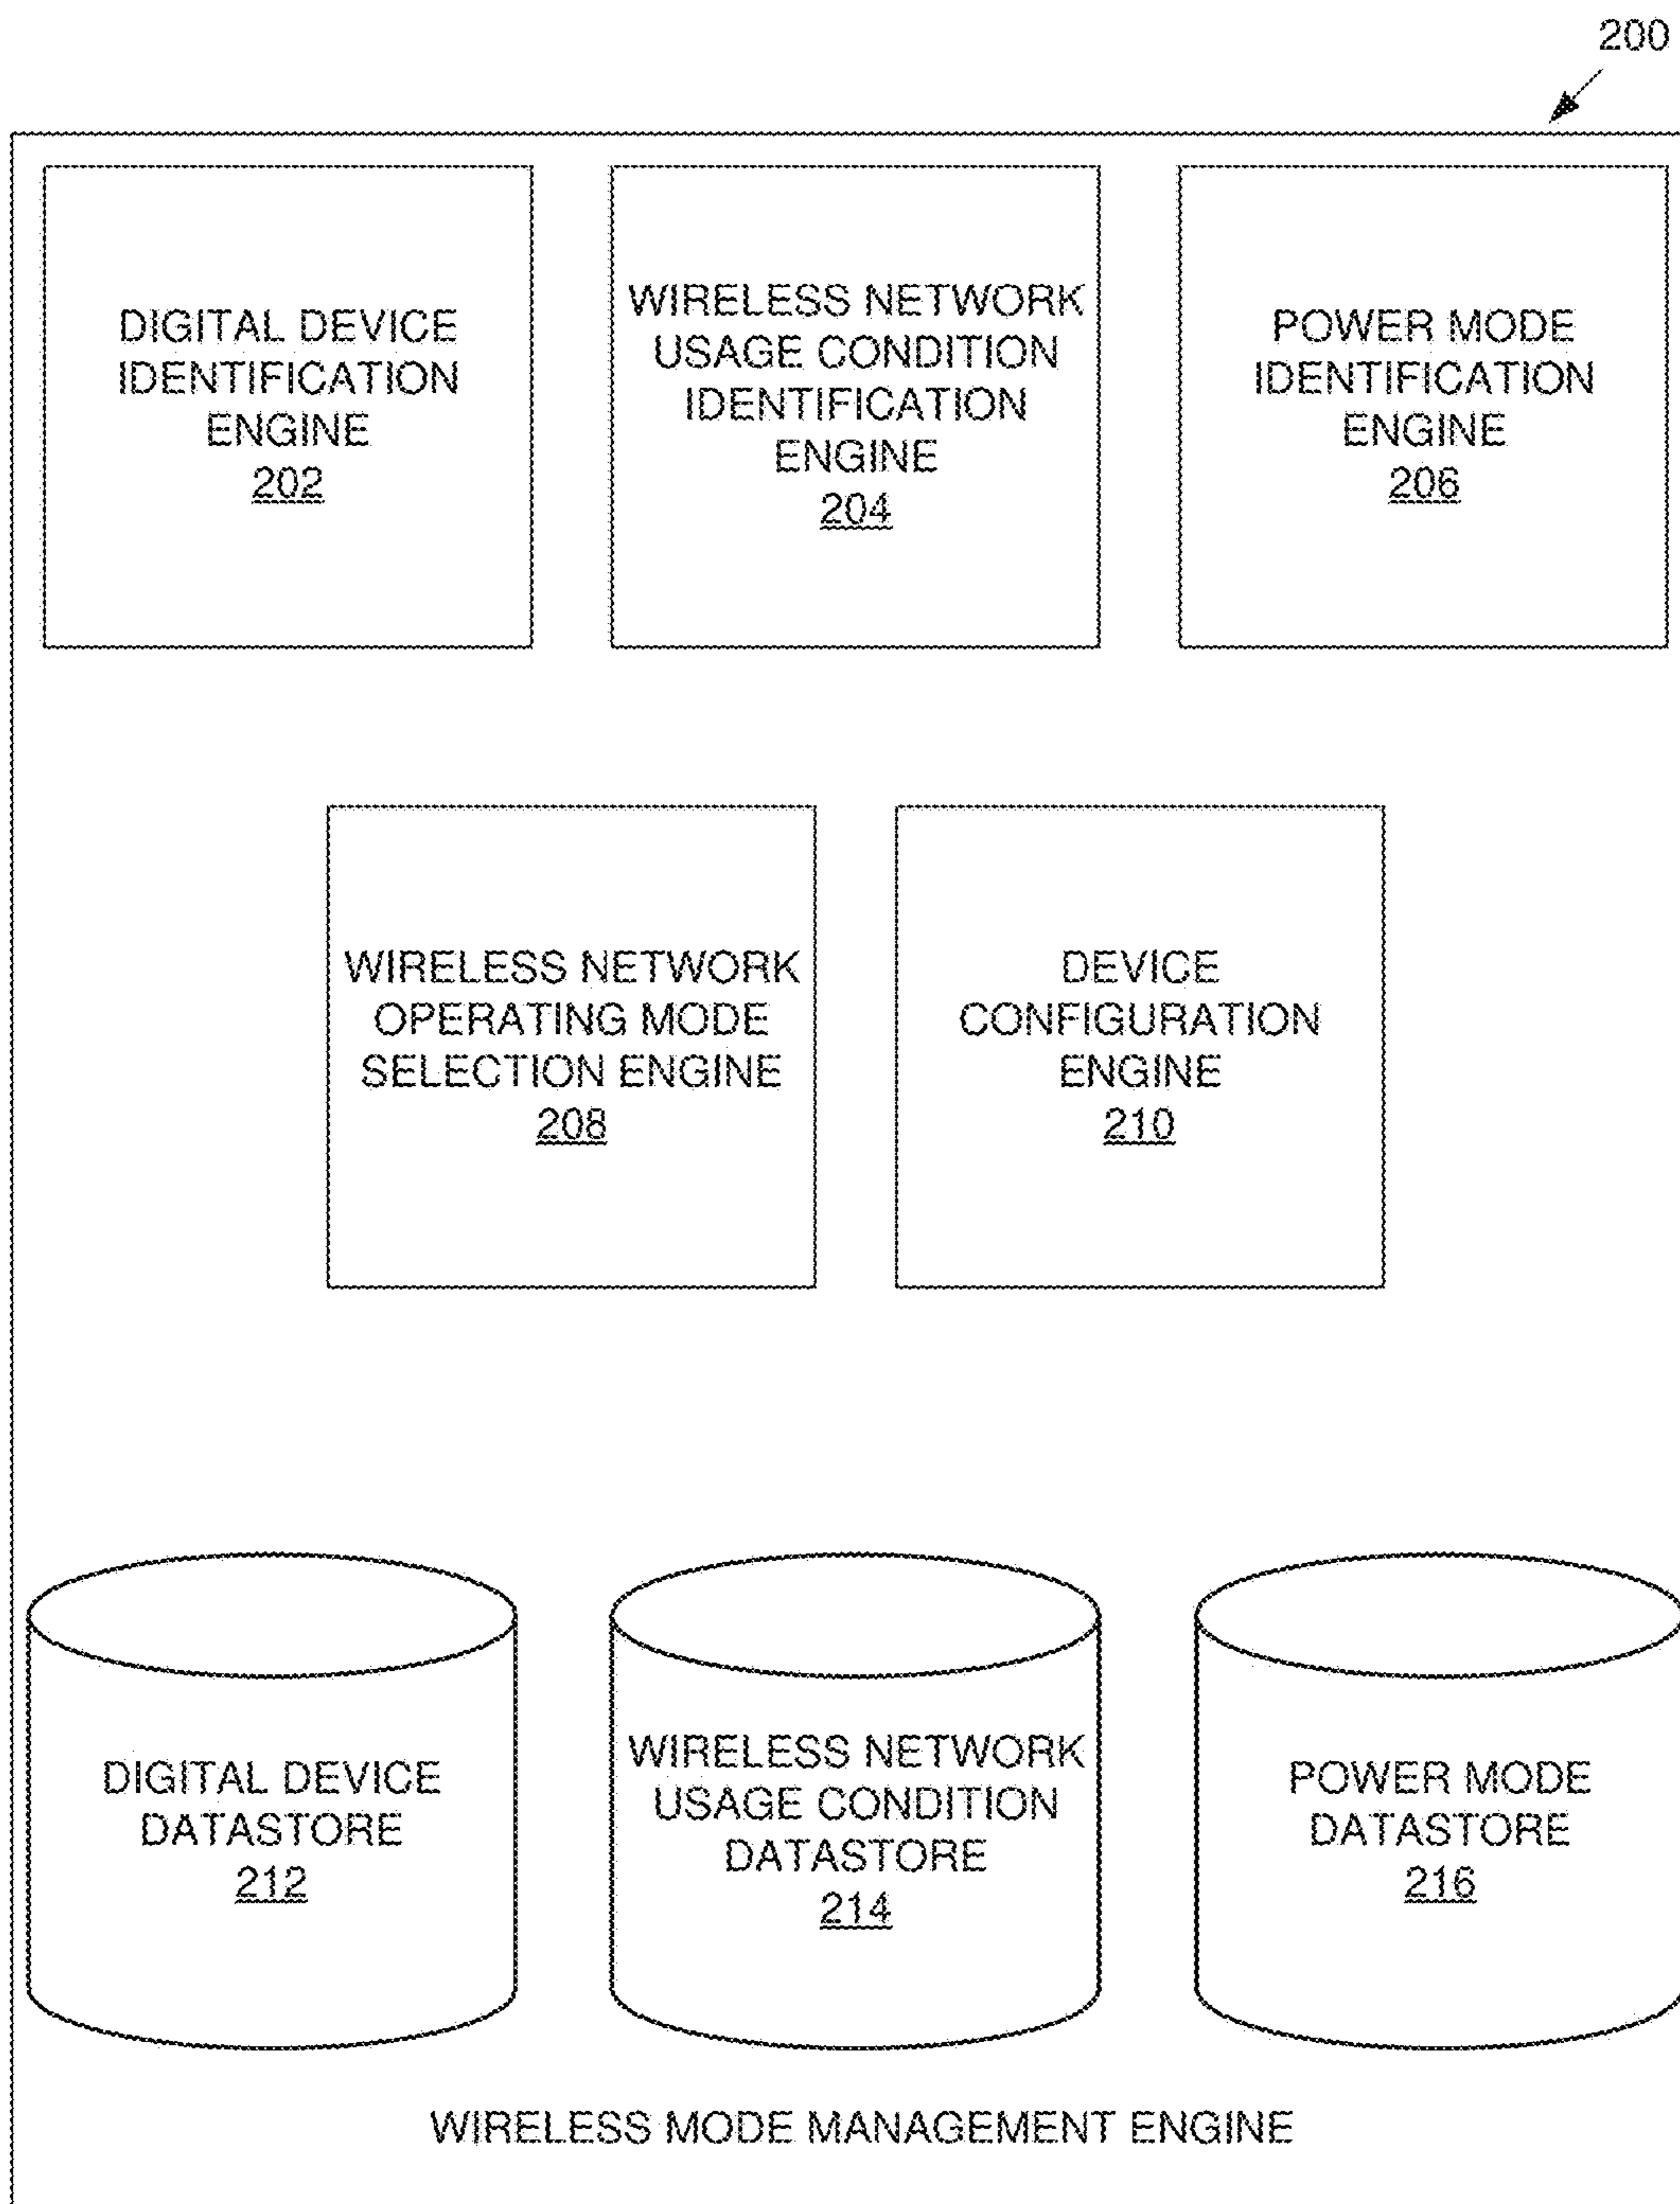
200

DIGITAL DEVICE IDENTIFICATION ENGINE
202

WIRELESS NETWORK USAGE CONDITION IDENTIFICATION ENGINE
204

POWER MODE IDENTIFICATION ENGINE
206

WIRELESS NETWORK OPERATING MODE SELECTION ENGINE
208

DEVICE CONFIGURATION ENGINE
210

DIGITAL DEVICE DATASTORE
212

WIRELESS NETWORK USAGE CONDITION DATASTORE
214

POWER MODE DATASTORE
216

WIRELESS MODE MANAGEMENT ENGINE